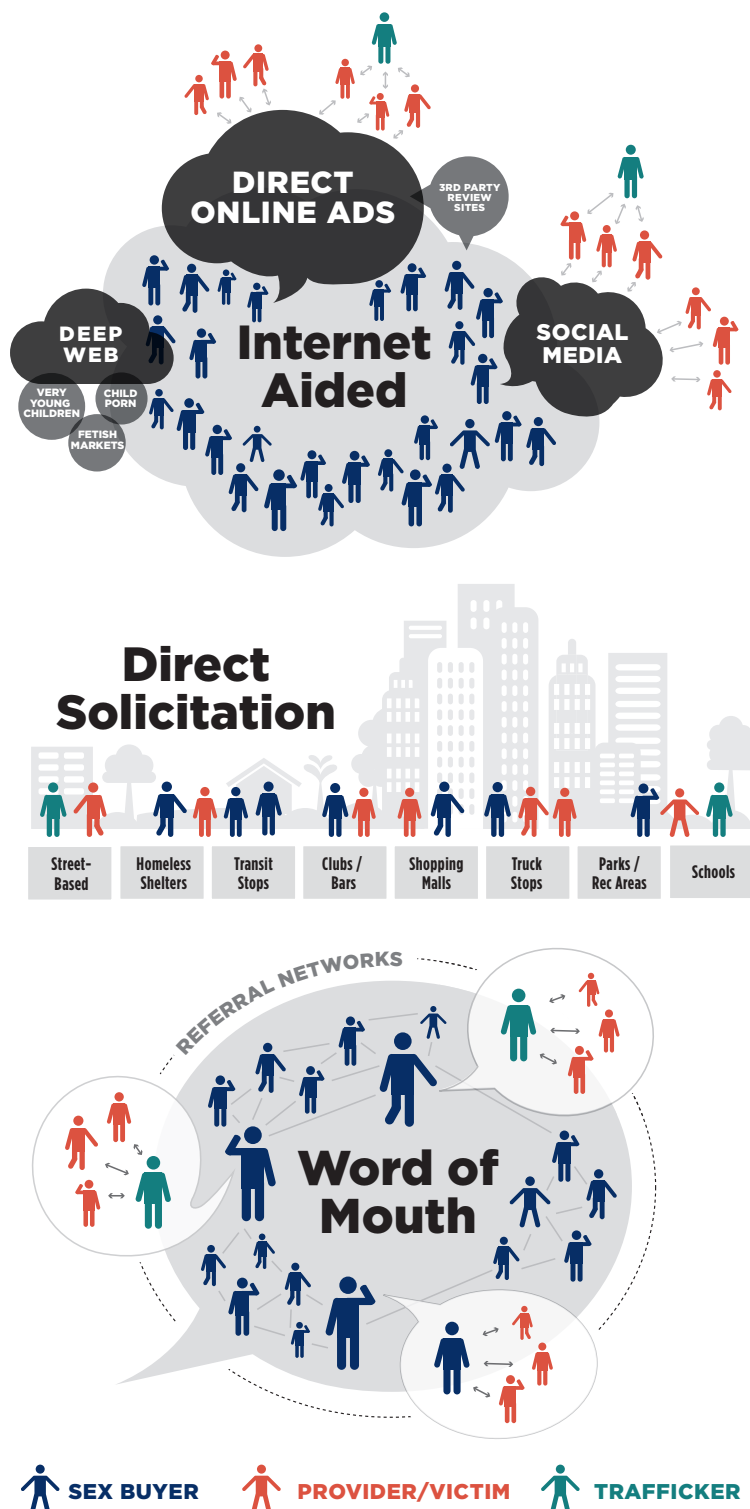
DIRECT ONLINE ADS

3RD PARTY REVIEW SITES

DEEP WEB

VERY YOUNG CHILDREN

CHILD PORN

FETISH MARKETS

Internet Aided

SOCIAL MEDIA

Direct Solicitation

| Street-Based | Homeless Shelters | Transit Stops | Clubs / Bars | Shopping Malls | Truck Stops | Parks / Rec Areas | Schools |
|---|---|---|---|---|---|---|---|

REFERRAL NETWORKS

Word of Mouth

SEX BUYER PROVIDER/VICTIM TRAFFICKER